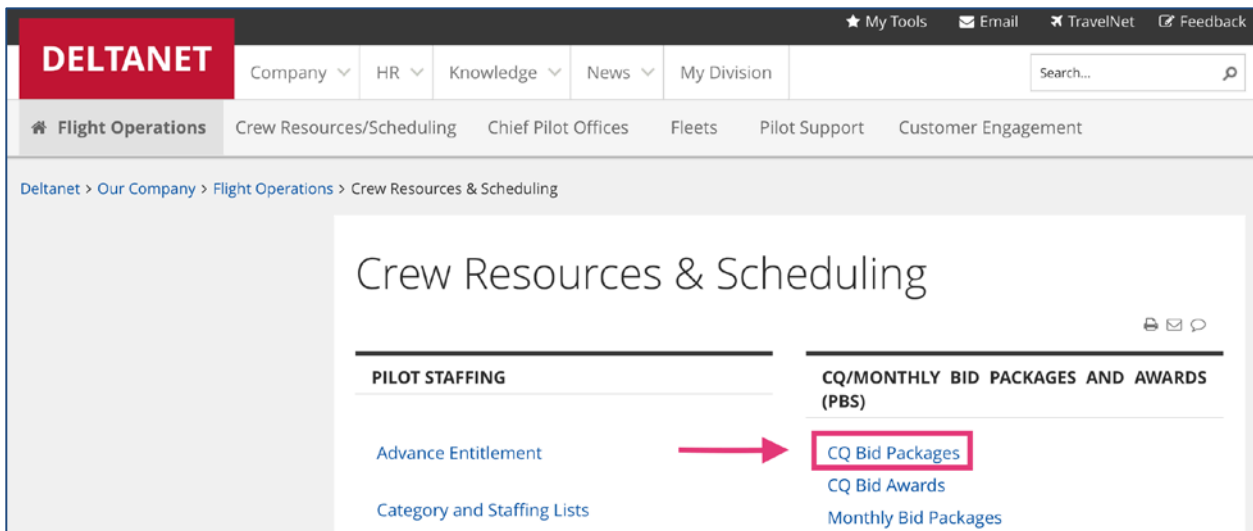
My Tools Email TravelNet Feedback

DELTANET

Company HR Knowledge News My Division

Search...

Flight Operations Crew Resources/Scheduling Chief Pilot Offices Fleets Pilot Support Customer Engagement

Deltanet > Our Company > Flight Operations > Crew Resources & Scheduling

Crew Resources & Scheduling

PILOT STAFFING

Advance Entitlement

Category and Staffing Lists

CQ/MONTHLY BID PACKAGES AND AWARDS (PBS)

CQ Bid Packages

CQ Bid Awards

Monthly Bid Packages